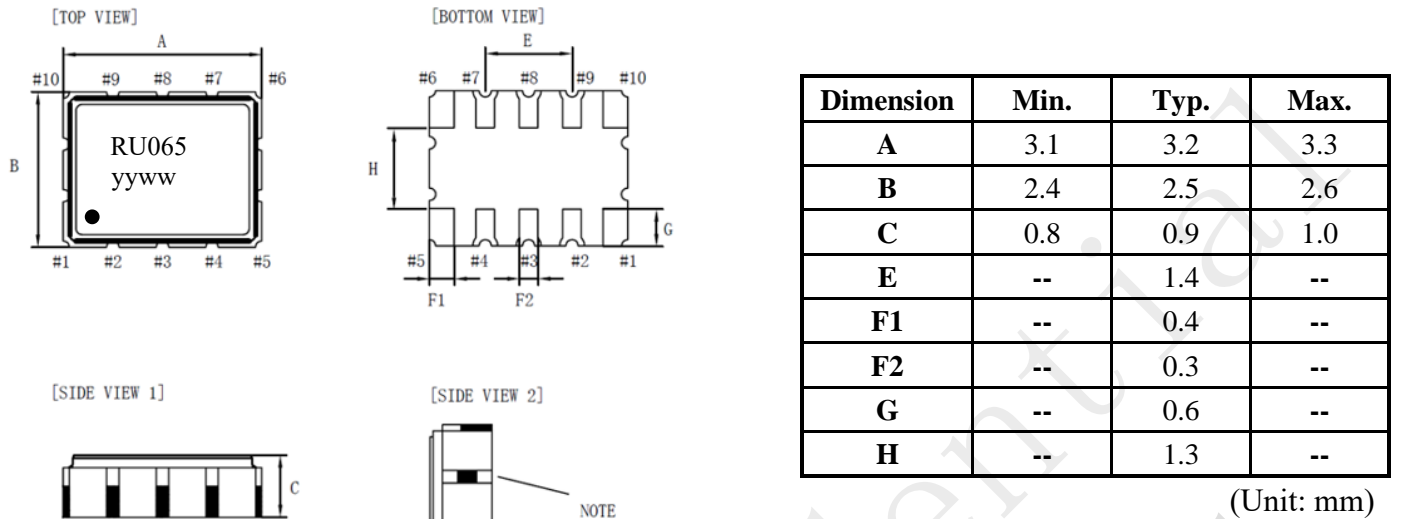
[TOP VIEW]

A

#10 #9 #8 #7 #6

B

RU065
yyww

#1 #2 #3 #4 #5

[BOTTOM VIEW]

E

#6 #7 #8 #9 #10

H

G

#5 #4 #3 #2 #1

F1 F2

[SIDE VIEW 1]

C

[SIDE VIEW 2]

NOTE

| Dimension | Min. | Typ. | Max. |
|---|---|---|---|
| A | 3.1 | 3.2 | 3.3 |
| B | 2.4 | 2.5 | 2.6 |
| C | 0.8 | 0.9 | 1.0 |
| E | -- | 1.4 | -- |
| F1 | -- | 0.4 | -- |
| F2 | -- | 0.3 | -- |
| G | -- | 0.6 | -- |
| H | -- | 1.3 | -- |

(Unit: mm)

Confidential